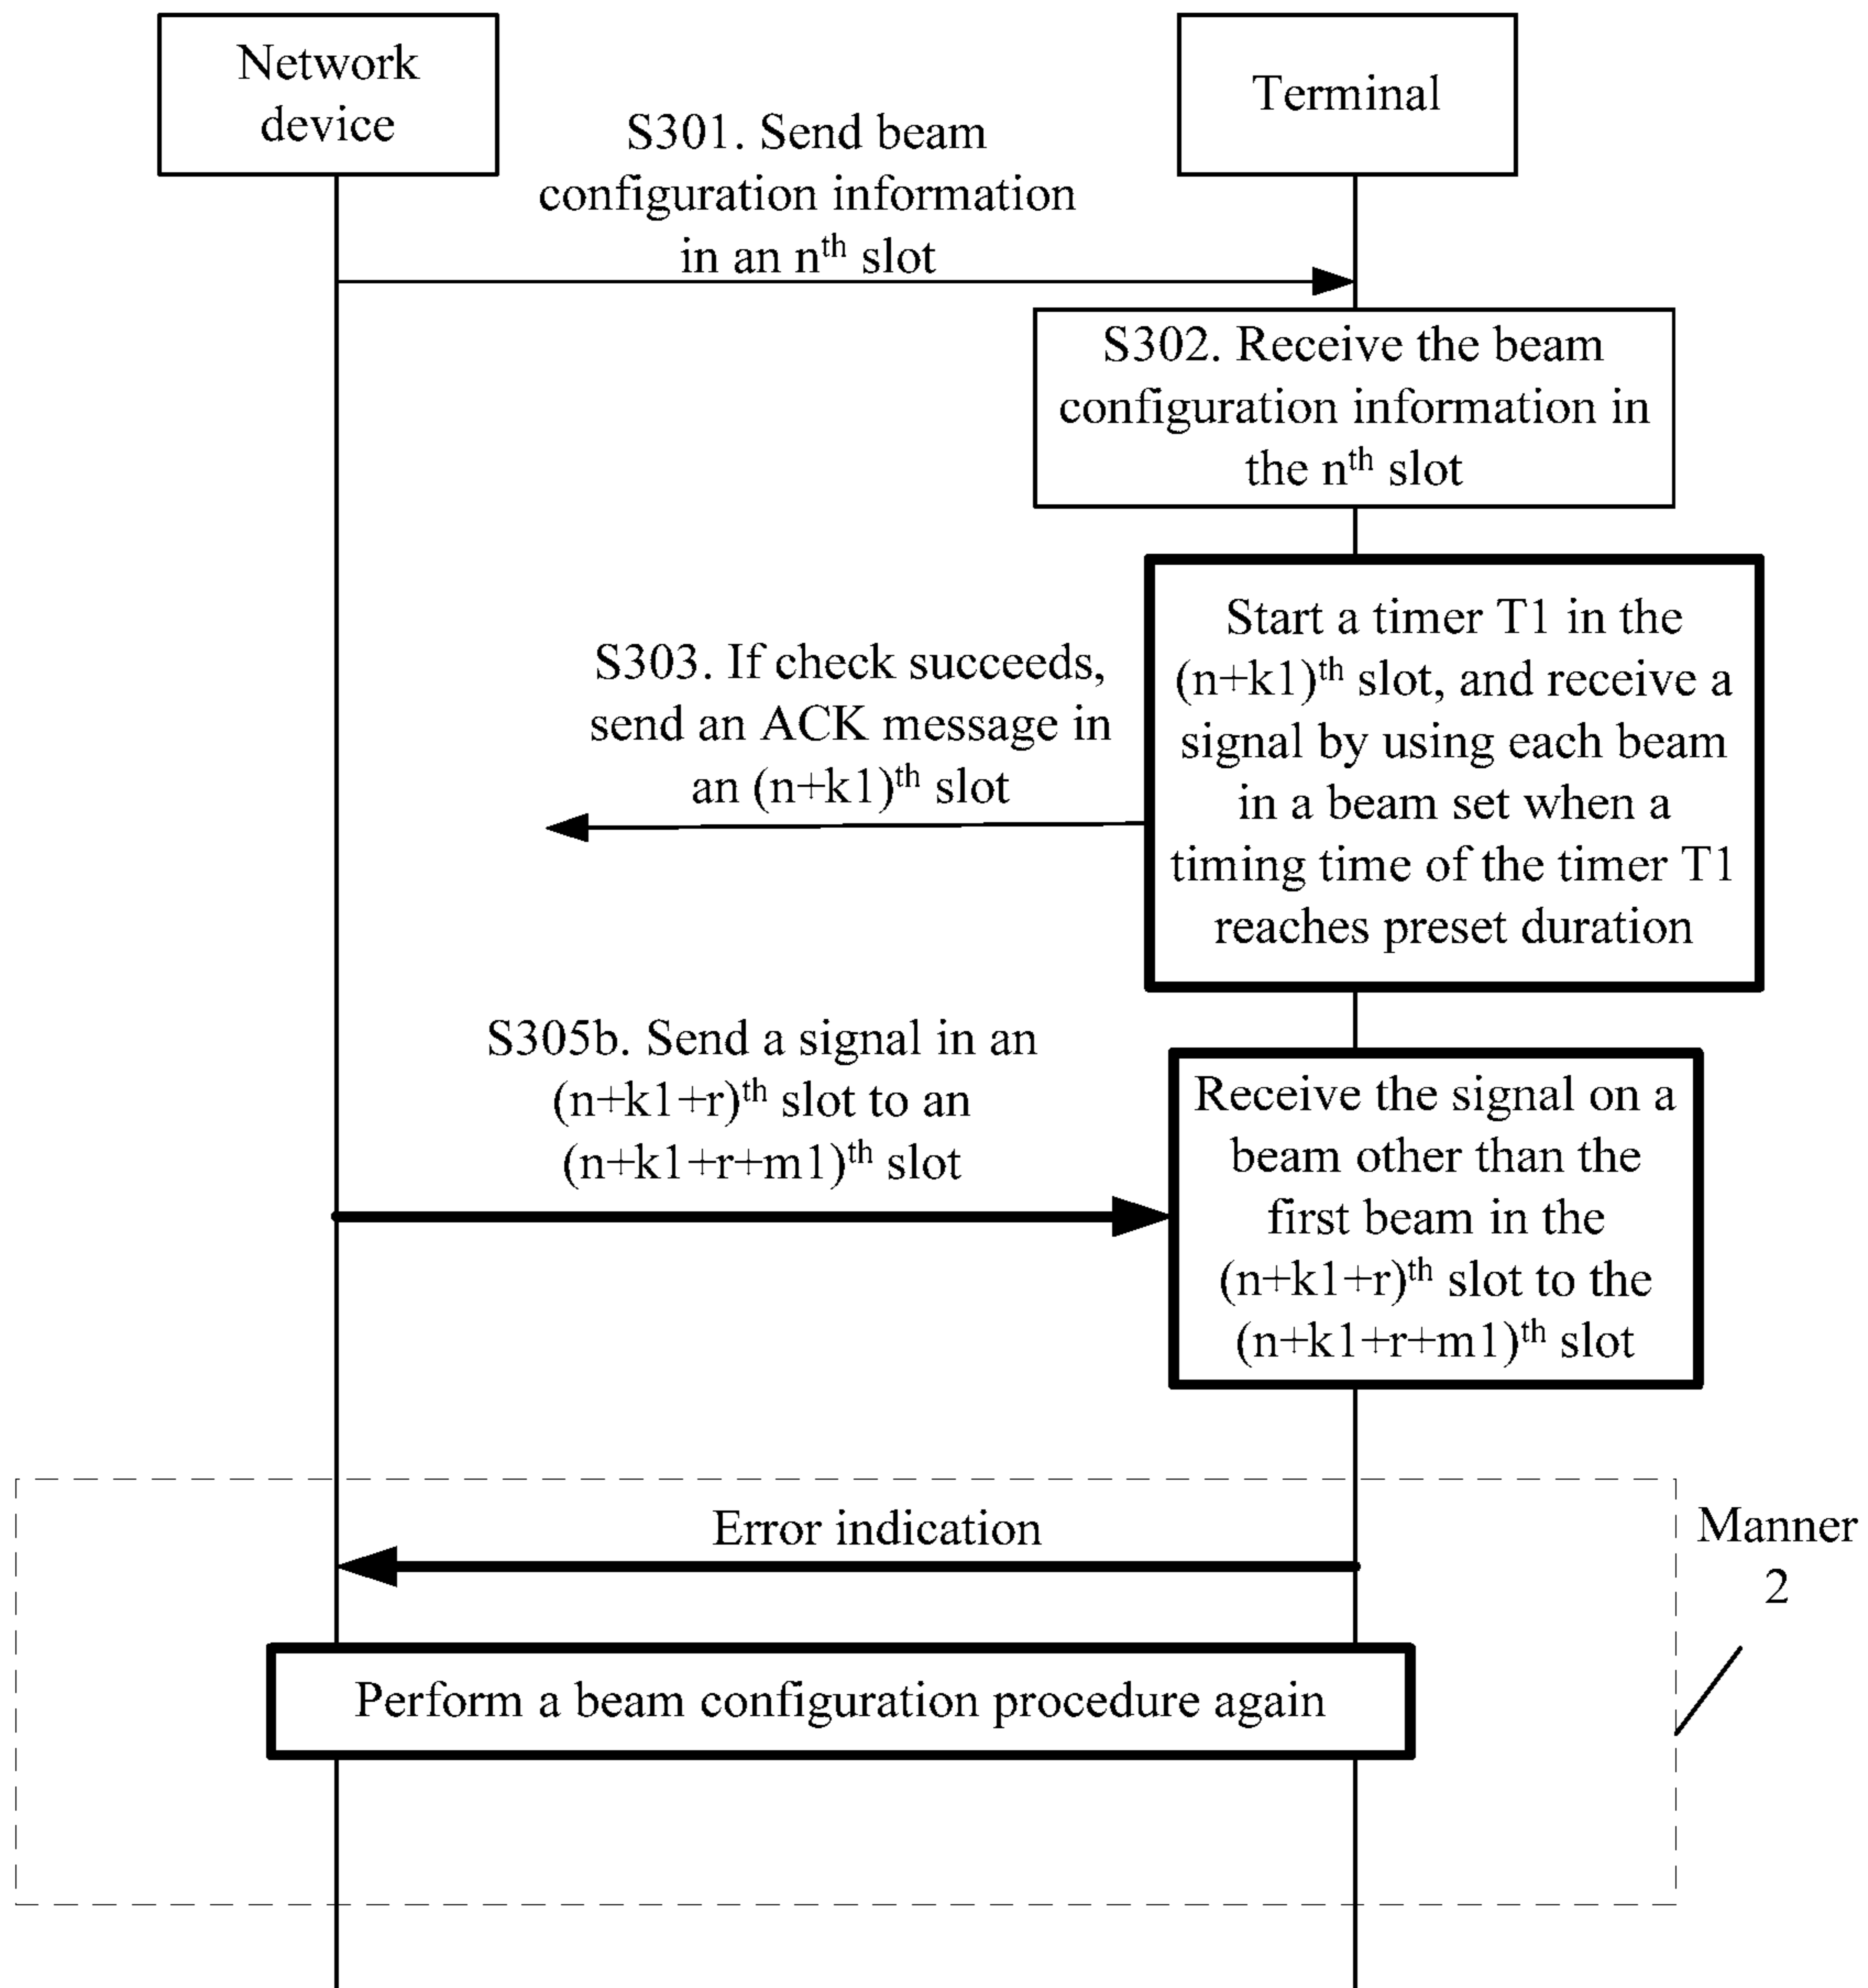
Network device

Terminal

S301. Send beam configuration information in an n$^{th}$ slot

S302. Receive the beam configuration information in the n$^{th}$ slot

S303. If check succeeds, send an ACK message in an (n+k1)$^{th}$ slot

Start a timer T1 in the (n+k1)$^{th}$ slot, and receive a signal by using each beam in a beam set when a timing time of the timer T1 reaches preset duration

S305b. Send a signal in an (n+k1+r)$^{th}$ slot to an (n+k1+r+m1)$^{th}$ slot

Receive the signal on a beam other than the first beam in the (n+k1+r)$^{th}$ slot to the (n+k1+r+m1)$^{th}$ slot

Error indication

Manner 2

Perform a beam configuration procedure again